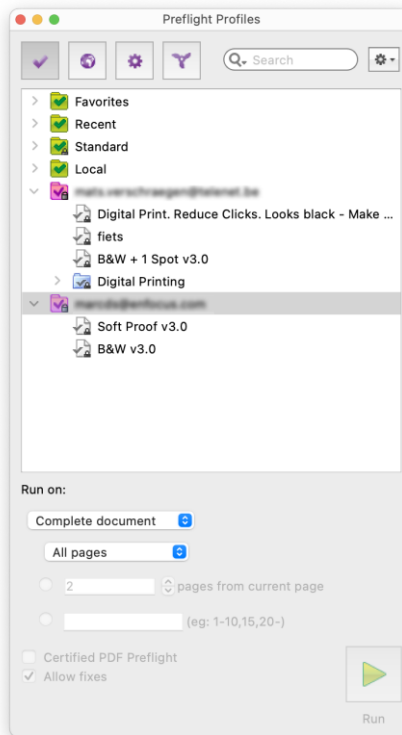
Preflight Profiles

Search

Favorites
Recent
Standard
Local
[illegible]
Digital Print. Reduce Clicks. Looks black - Make ...
fiets
B&W + 1 Spot v3.0
Digital Printing
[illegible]
Soft Proof v3.0
B&W v3.0

Run on:
Complete document
All pages
2 pages from current page
(eg: 1-10,15,20-)
Certified PDF Preflight
Allow fixes
Run